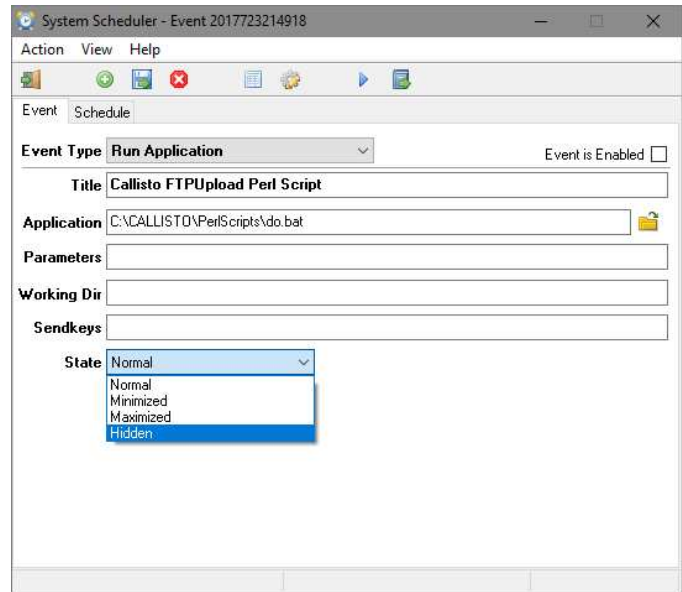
System Scheduler - Event 2017723214918

Action View Help

Event Schedule

Event Type Run Application

Event is Enabled

Title Callisto FTPUpload Perl Script

Application C:\CALLISTO\PerlScripts\do.bat

Parameters

Working Dir

Sendkeys

State Normal

Normal
Minimized
Maximized
Hidden